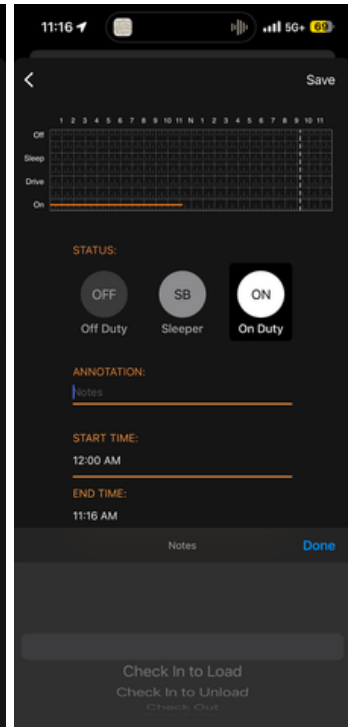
11:16 5G+ 69

<

Save

1 2 3 4 5 6 7 8 9 10 11 N 1 2 3 4 5 6 7 8 9 10 11

Off

Sleep

Drive

On

STATUS:

OFF
Off Duty

SB
Sleeper

ON
On Duty

ANNOTATION:

Notes

START TIME:

12:00 AM

END TIME:

11:16 AM

Notes

Done

Check In to Load

Check In to Unload

Check Out